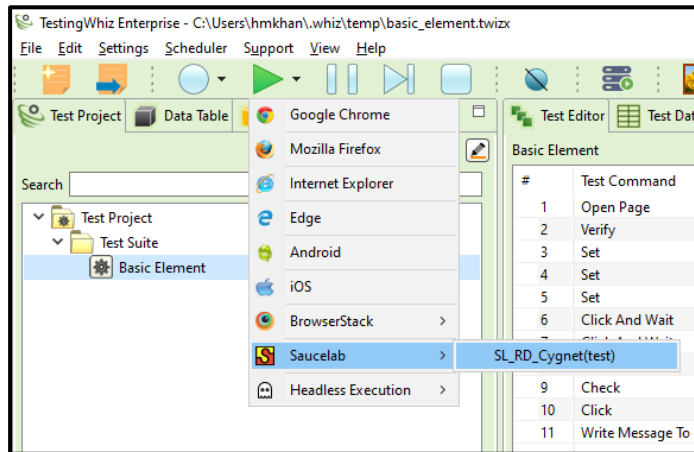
TestingWhiz Enterprise - C:\Users\hmkhan\.whiz\temp\basic_element.twizx
File Edit Settings Scheduler Support View Help

Test Project Data Table

Search

Test Project
Test Suite
Basic Element

Google Chrome
Mozilla Firefox
Internet Explorer
Edge
Android
iOS
BrowserStack
Saucelab
Headless Execution

SL_RD_Cygnet(test)

Test Editor Test Dat

Basic Element

| # | Test Command |
|---|---|
| 1 | Open Page |
| 2 | Verify |
| 3 | Set |
| 4 | Set |
| 5 | Set |
| 6 | Click And Wait |
| 7 | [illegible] |
| 8 | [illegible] |
| 9 | Check |
| 10 | Click |
| 11 | Write Message To |